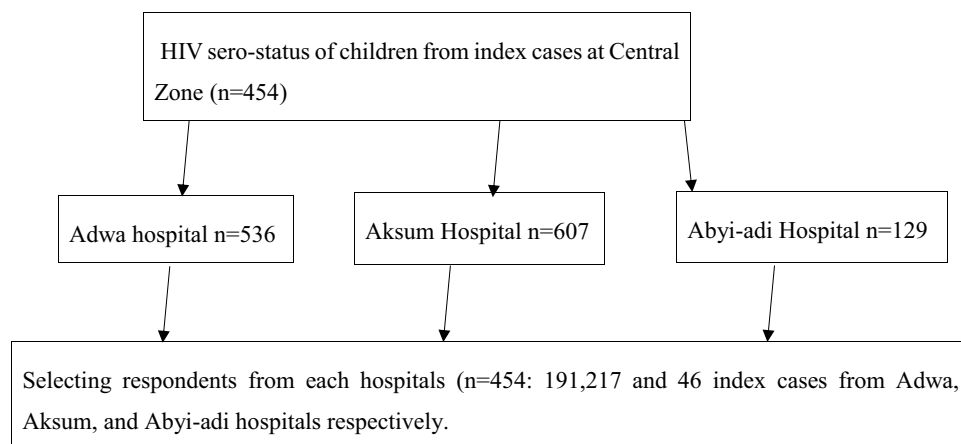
HIV sero-status of children from index cases at Central Zone (n=454)

Adwa hospital n=536

Aksum Hospital n=607

Abyi-adi Hospital n=129

Selecting respondents from each hospitals (n=454: 191,217 and 46 index cases from Adwa, Aksum, and Abyi-adi hospitals respectively.